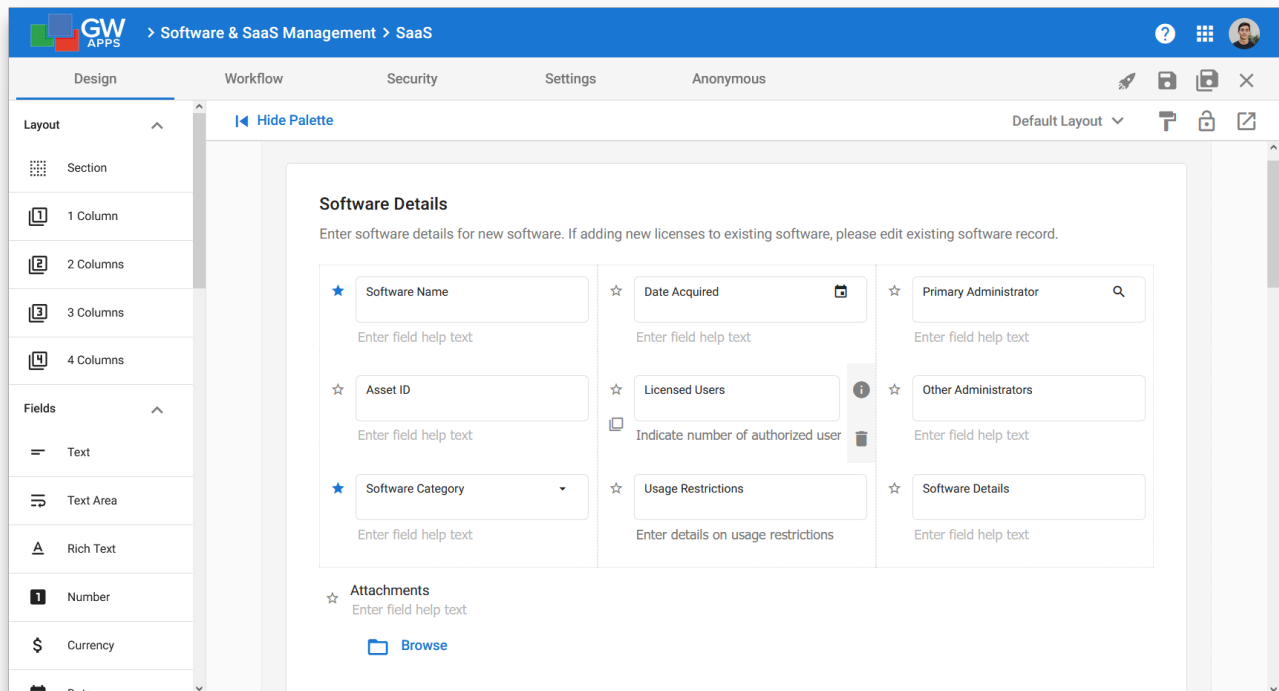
GW APPS > Software & SaaS Management > SaaS

Design
Workflow
Security
Settings
Anonymous

Layout
Section
1 Column
2 Columns
3 Columns
4 Columns
Fields
Text
Text Area
Rich Text
Number
Currency

Hide Palette
Default Layout

Software Details
Enter software details for new software. If adding new licenses to existing software, please edit existing software record.

Software Name
Enter field help text
Date Acquired
Enter field help text
Primary Administrator
Enter field help text
Asset ID
Enter field help text
Licensed Users
Indicate number of authorized user
Other Administrators
Enter field help text
Software Category
Enter field help text
Usage Restrictions
Enter details on usage restrictions
Software Details
Enter field help text

Attachments
Enter field help text
Browse